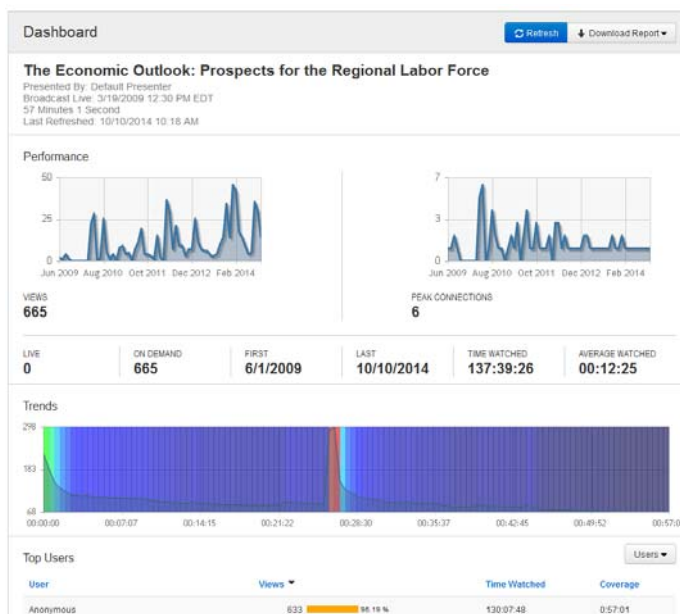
Dashboard

Refresh | Download Report

The Economic Outlook: Prospects for the Regional Labor Force
Presented By: Default Presenter
Broadcast Live: 3/19/2009 12:30 PM EDT
57 Minutes 1 Second
Last Refreshed: 10/10/2014 10:18 AM

Performance

50
25
0
Jun 2009 Aug 2010 Oct 2011 Dec 2012 Feb 2014

VIEWS
665

7
3
0
Jun 2009 Aug 2010 Oct 2011 Dec 2012 Feb 2014

PEAK CONNECTIONS
6

| LIVE | ON DEMAND | FIRST | LAST | TIME WATCHED | AVERAGE WATCHED |
|---|---|---|---|---|---|
| 0 | 665 | 6/1/2009 | 10/10/2014 | 137:39:26 | 00:12:25 |

Trends

298
183
68
00:00:00 00:07:07 00:14:15 00:21:22 00:28:30 00:35:37 00:42:45 00:49:52 00:57:0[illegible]

Top Users

Users

| User | Views | | Time Watched | Coverage |
|---|---|---|---|---|
| Anonymous | 633 | 95.19 % | 130:07:48 | 0:57:01 |